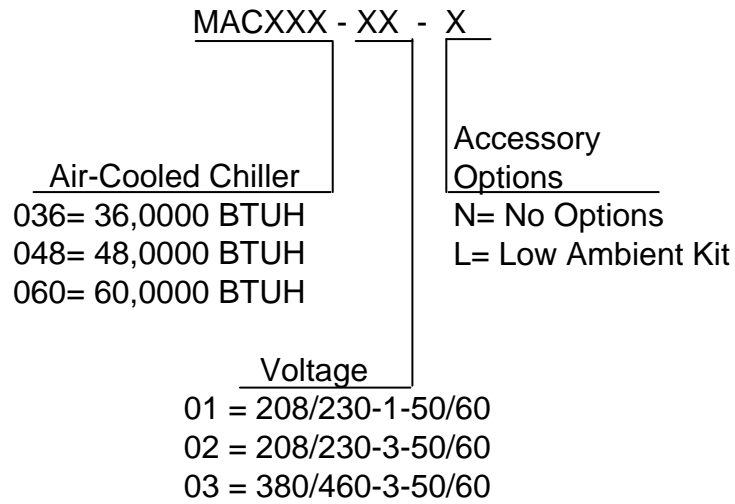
MACXXX - XX - X

Accessory Options
N= No Options
L= Low Ambient Kit

Air-Cooled Chiller
036= 36,0000 BTUH
048= 48,0000 BTUH
060= 60,0000 BTUH

Voltage
01 = 208/230-1-50/60
02 = 208/230-3-50/60
03 = 380/460-3-50/60